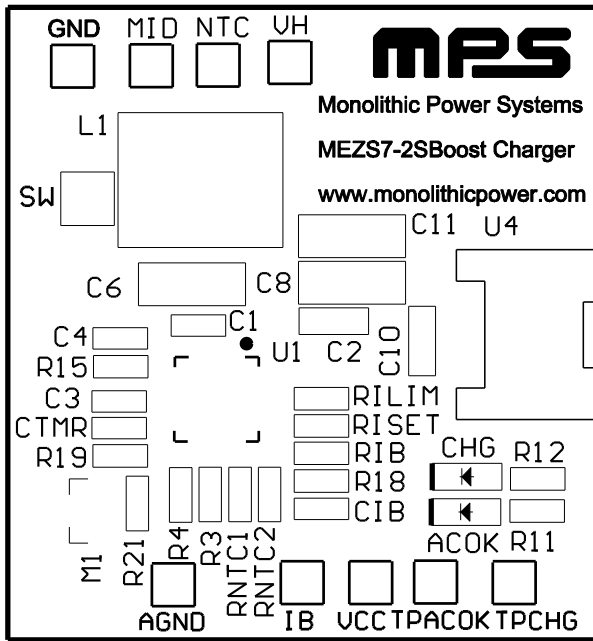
GND MID NTC VH

MPS

Monolithic Power Systems

MEZS7-2SBoost Charger

www.monolithicpower.com

L1

SW

C11 U4

C6 C8

C4 C1

R15 U1 C2 C10

C3

RILIM

CTMR RISET

R19 RIB

CHG R12

R18

CIB

ACOK R11

M1 R21 R4 R3 RNTC1 RNTC2

AGND IB VCC TPACOK TPCHG